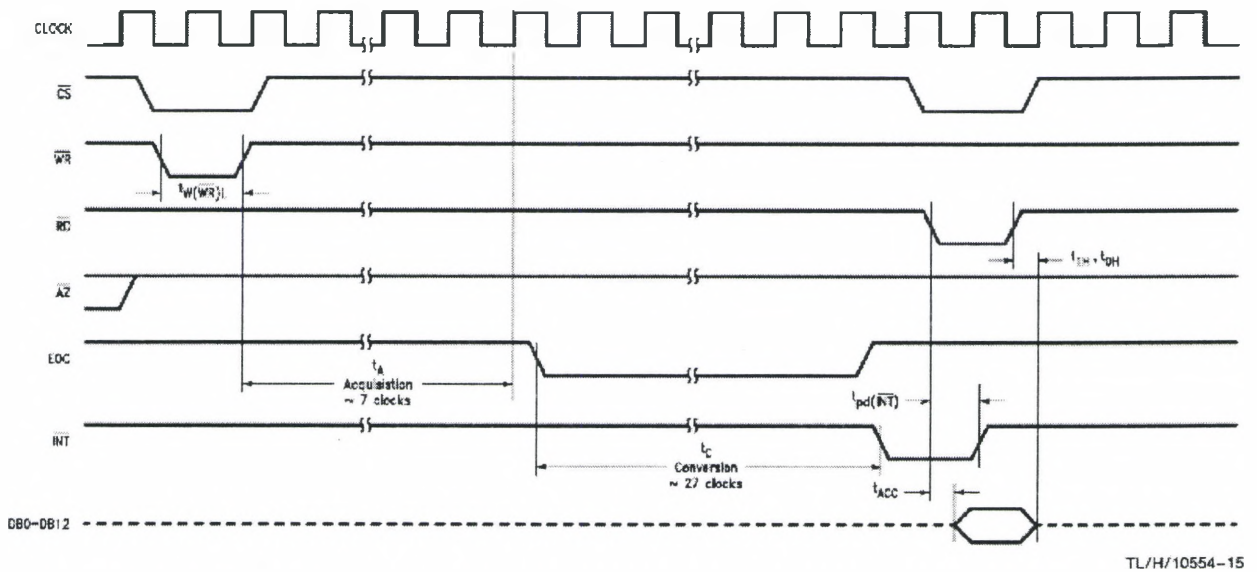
CLOCK

$\overline{CS}$

$\overline{WR}$

$t_{W(\overline{WR})L}$

$\overline{RD}$

$t_{1H}, t_{0H}$

$\overline{AZ}$

EOC

$t_A$
Acquisition
~ 7 clocks

$t_{pd(\overline{INT})}$

$\overline{INT}$

$t_C$
Conversion
~ 27 clocks

$t_{ACC}$

DB0–DB12

TL/H/10554–15